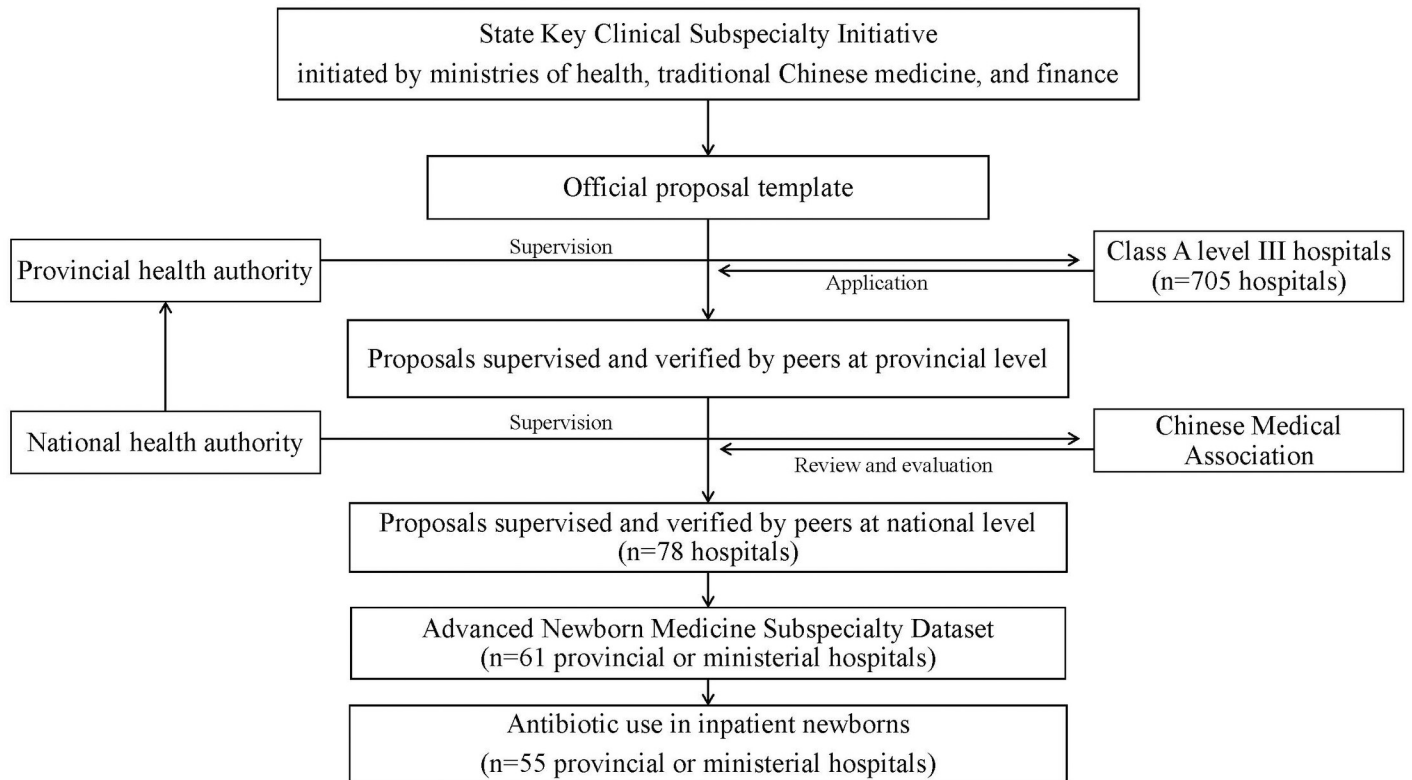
State Key Clinical Subspecialty Initiative
initiated by ministries of health, traditional Chinese medicine, and finance

Official proposal template

Supervision

Provincial health authority

Class A level III hospitals
(n=705 hospitals)

Application

Proposals supervised and verified by peers at provincial level

Supervision

National health authority

Chinese Medical Association

Review and evaluation

Proposals supervised and verified by peers at national level
(n=78 hospitals)

Advanced Newborn Medicine Subspecialty Dataset
(n=61 provincial or ministerial hospitals)

Antibiotic use in inpatient newborns
(n=55 provincial or ministerial hospitals)